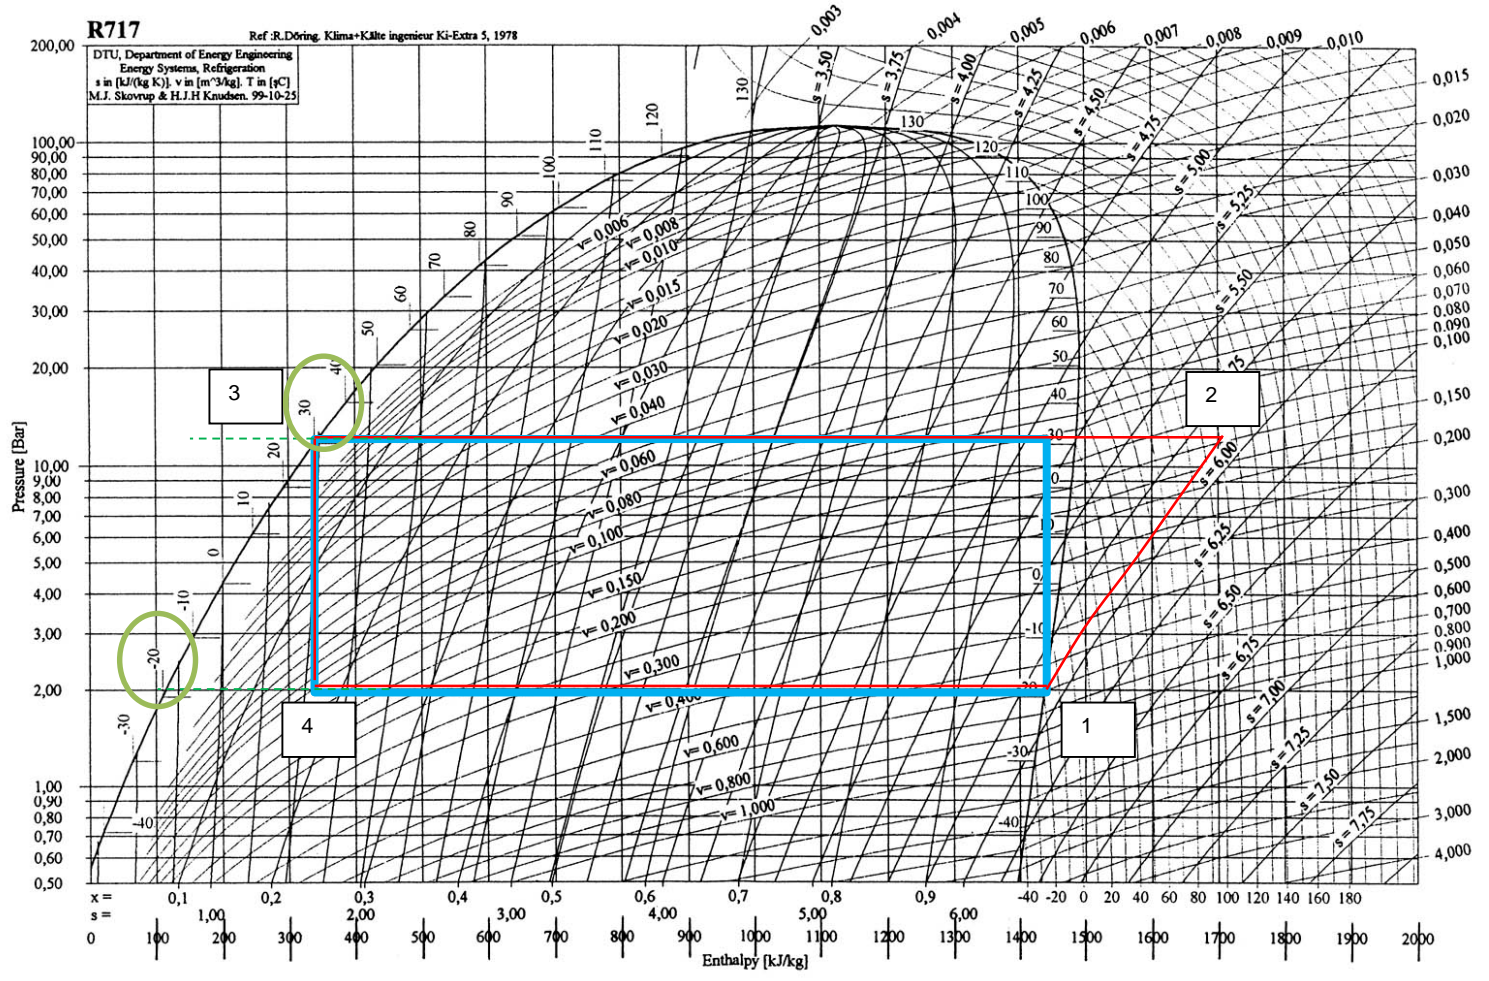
R717

Ref :R.Döring. Klima+Kälte ingenieur Ki-Extra 5, 1978

DTU, Department of Energy Engineering
Energy Systems, Refrigeration
s in [kJ/(kg K)], v in [m^3/kg], T in [ºC]
M.J. Skovrup & H.J.H Knudsen. 99-10-25

200,00
100,00
90,00
80,00
70,00
60,00
50,00
40,00
30,00
20,00
10,00
9,00
8,00
7,00
6,00
5,00
4,00
3,00
2,00
1,00
0,90
0,80
0,70
0,60
0,50

Pressure [Bar]

0,003 0,004 0,005 0,006 0,007 0,008 0,009 0,010
0,015
0,020
0,030
0,040
0,050
0,060
0,070
0,080
0,090
0,100
0,150
0,200
0,300
0,400
0,500
0,600
0,700
0,800
0,900
1,000
1,500
2,000
3,000
4,000

s = 3,50 s = 3,75 s = 4,00 s = 4,25 s = 4,50 s = 4,75 s = 5,00 s = 5,25 s = 5,50 s = 5,75 s = 6,00 s = 6,25 s = 6,50 s = 6,75 s = 7,00 s = 7,25 s = 7,50 s = 7,75

v= 0,006 v= 0,008 v= 0,010 v= 0,015 v= 0,020 v= 0,030 v= 0,040 v= 0,060 v= 0,080 v= 0,100 v= 0,150 v= 0,200 v= 0,300 v= 0,400 v= 0,600 v= 0,800 v= 1,000

130 120 110 100 90 80 70 60 50 40 30 20 10 0 -10 -20 -30 -40

130 120 110 100 90 80 70 60 50 40 30 0 -10 -20 -30 -40

3
2
4
1

x = 0,1 0,2 0,3 0,4 0,5 0,6 0,7 0,8 0,9
s = 1,00 2,00 3,00 4,00 5,00 6,00

-40 -20 0 20 40 60 80 100 120 140 160 180

0 100 200 300 400 500 600 700 800 900 1000 1100 1200 1300 1400 1500 1600 1700 1800 1900 2000

Enthalpy [kJ/kg]